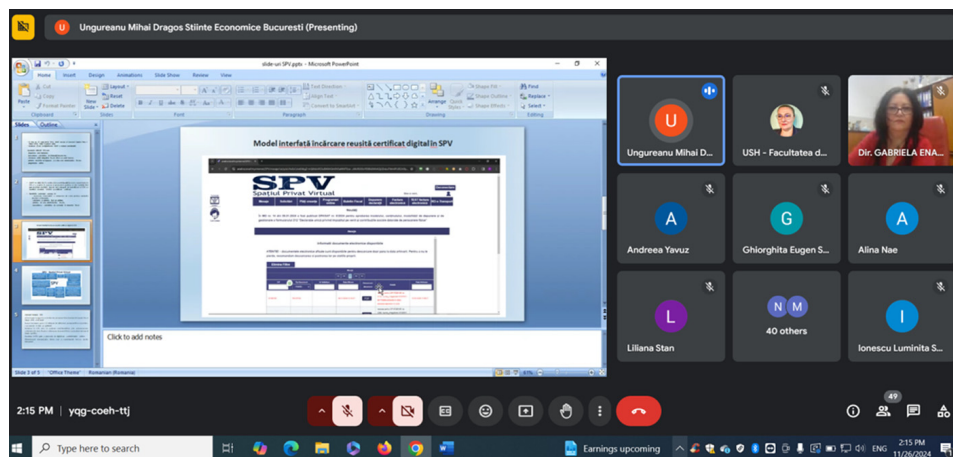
Ungureanu Mihai Dragos Stiinte Economice Bucuresti (Presenting)

slide-uri SPV.pptx - Microsoft PowerPoint

Home Insert Design Animations Slide Show Review View

Paste Cut Copy Format Painter Clipboard New Slide Layout Reset Delete Slides Font Paragraph Text Direction Align Text Convert to SmartArt Drawing Arrange Quick Styles Shape Fill Shape Outline Shape Effects Find Replace Select Editing

Slides Outline

Model interfață încărcare reușită certificat digital în SPV

SPV
Spațiul Privat Virtual

Click to add notes

Slide 3 of 5 "Office Theme" Romanian (Romania)

Ungureanu Mihai D...
USH - Facultatea d...
Dir. GABRIELA ENA...
Andreea Yavuz
Ghiorghita Eugen S...
Alina Nae
Liliana Stan
40 others
Ionescu Luminita S...

2:15 PM | yqg-coeh-ttj

49

Type here to search

Earnings upcoming

ENG 2:15 PM 11/26/2024